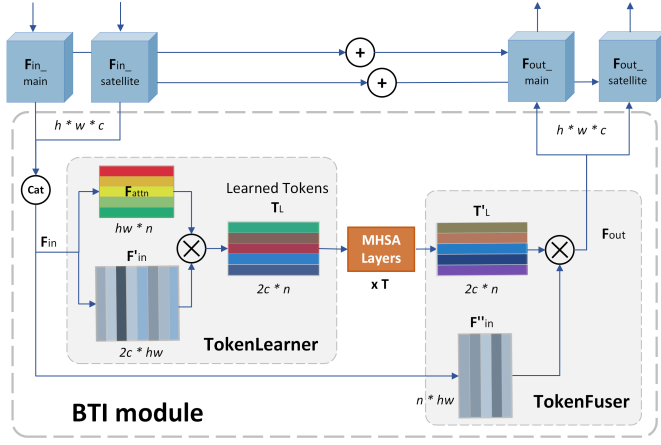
Fin_ main

Fin_ satellite

Fout_ main

Fout_ satellite

h * w * c

h * w * c

Cat

Fin

Fattn

hw * n

F'in

2c * hw

Learned Tokens

TL

2c * n

TokenLearner

MHSA Layers

x T

T'L

2c * n

Fout

F''in

n * hw

TokenFuser

BTI module